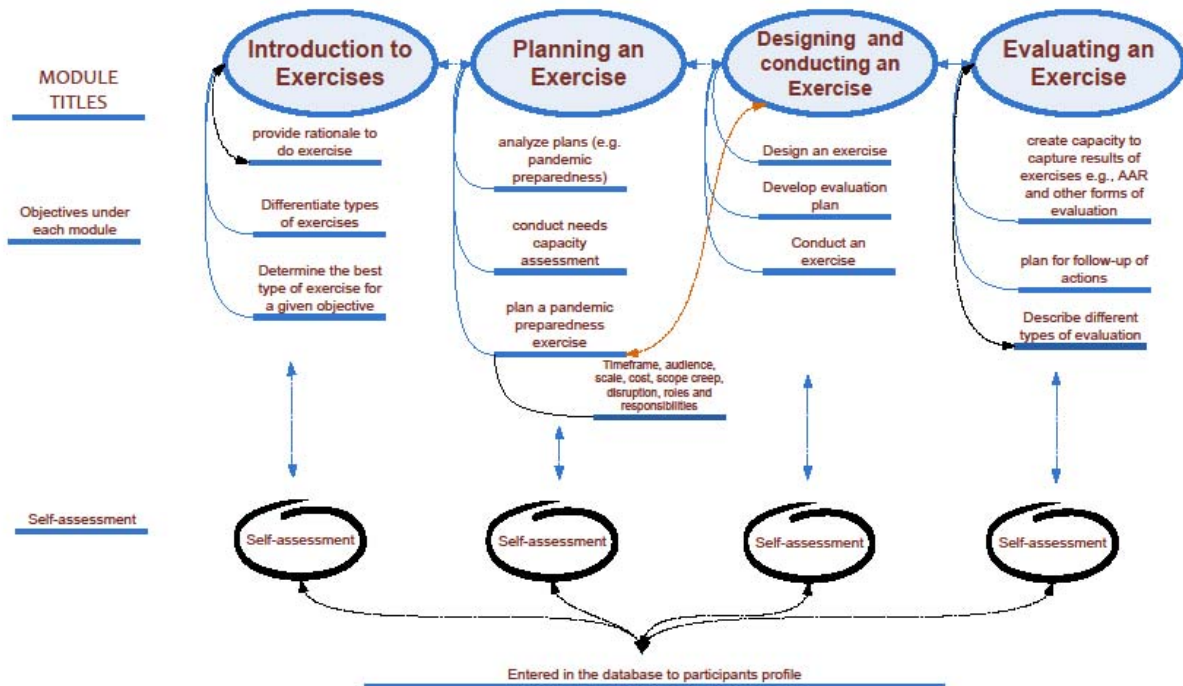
MODULE TITLES

Introduction to Exercises

Planning an Exercise

Designing and conducting an Exercise

Evaluating an Exercise

Objectives under each module

provide rationale to do exercise

Differentiate types of exercises

Determine the best type of exercise for a given objective

analyze plans (e.g. pandemic preparedness)

conduct needs capacity assessment

plan a pandemic preparedness exercise

Timeframe, audience, scale, cost, scope creep, disruption, roles and responsibilities

Design an exercise

Develop evaluation plan

Conduct an exercise

create capacity to capture results of exercises e.g., AAR and other forms of evaluation

plan for follow-up of actions

Describe different types of evaluation

Self-assessment

Self-assessment

Self-assessment

Self-assessment

Self-assessment

Entered in the database to participants profile